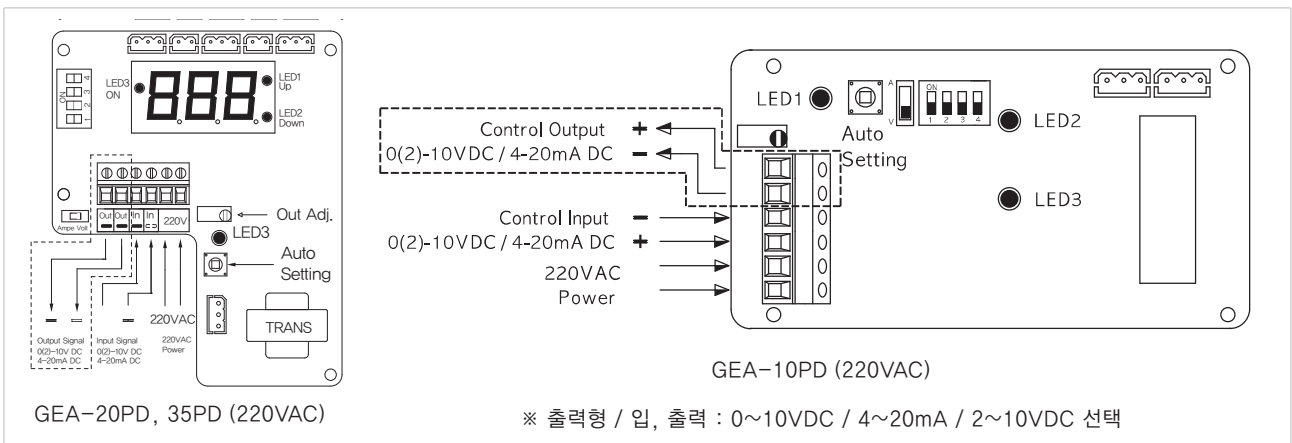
ON
1 2 3 4
LED3 ON
LED1 Up
LED2 Down
Out Out In In 220V
Ampe Volt
Out Adj.
LED3
Auto Setting
220VAC
TRANS
Output Signal 0(2)~10V DC 4~20mA DC
Input Signal 0(2)~10V DC 4~20mA DC
220VAC Power

GEA-20PD, 35PD (220VAC)

LED1
A
V
ON
1 2 3 4
Auto Setting
LED2
LED3
Control Output +
0(2)-10VDC / 4-20mA DC −
Control Input −
0(2)-10VDC / 4-20mA DC +
220VAC Power

GEA-10PD (220VAC)

※ 출력형 / 입, 출력 : 0~10VDC / 4~20mA / 2~10VDC 선택